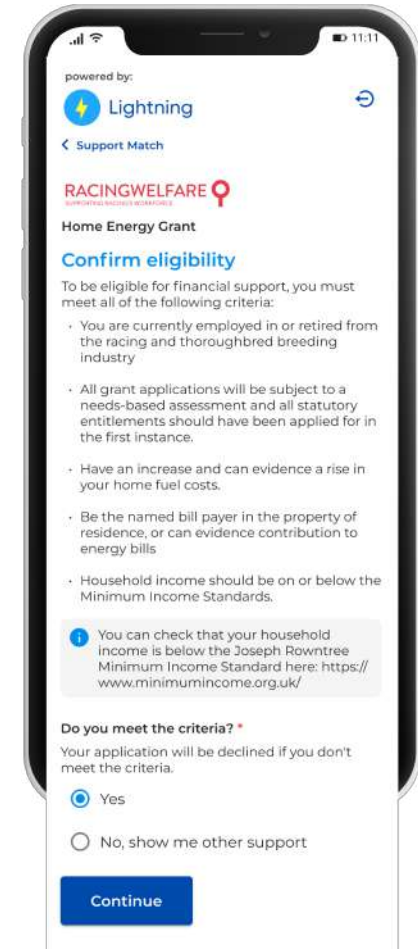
11:11

powered by:

Lightning

< Support Match

RACINGWELFARE

SUPPORTING RACING'S WORKFORCE

Home Energy Grant

Confirm eligibility

To be eligible for financial support, you must meet all of the following criteria:

· You are currently employed in or retired from the racing and thoroughbred breeding industry

· All grant applications will be subject to a needs-based assessment and all statutory entitlements should have been applied for in the first instance.

· Have an increase and can evidence a rise in your home fuel costs.

· Be the named bill payer in the property of residence, or can evidence contribution to energy bills

· Household income should be on or below the Minimum Income Standards.

You can check that your household income is below the Joseph Rowntree Minimum Income Standard here: https://www.minimumincome.org.uk/

Do you meet the criteria? *

Your application will be declined if you don't meet the criteria.

Yes

No, show me other support

Continue